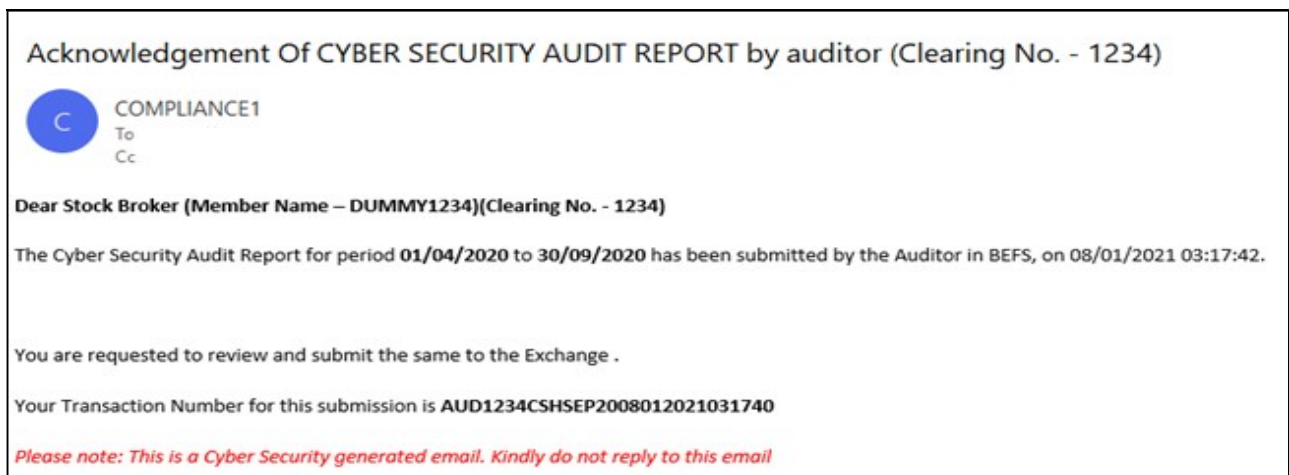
Acknowledgement Of CYBER SECURITY AUDIT REPORT by auditor (Clearing No. - 1234)

C

COMPLIANCE1
To
Cc

Dear Stock Broker (Member Name – DUMMY1234)(Clearing No. - 1234)

The Cyber Security Audit Report for period 01/04/2020 to 30/09/2020 has been submitted by the Auditor in BEFS, on 08/01/2021 03:17:42.

You are requested to review and submit the same to the Exchange .

Your Transaction Number for this submission is AUD1234CSHSEP2008012021031740

Please note: This is a Cyber Security generated email. Kindly do not reply to this email